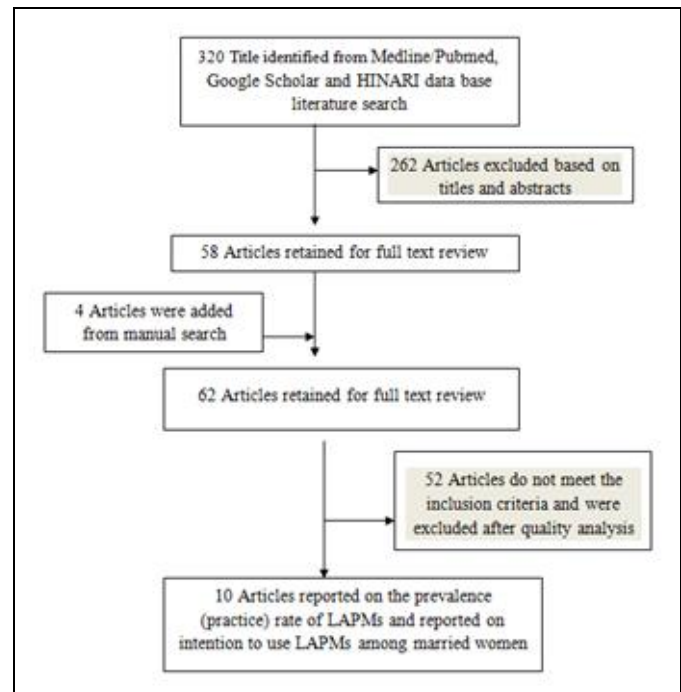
320 Title identified from Medline/Pubmed, Google Scholar and HINARI data base literature search

262 Articles excluded based on titles and abstracts

58 Articles retained for full text review

4 Articles were added from manual search

62 Articles retained for full text review

52 Articles do not meet the inclusion criteria and were excluded after quality analysis

10 Articles reported on the prevalence (practice) rate of LAPMs and reported on intention to use LAPMs among married women